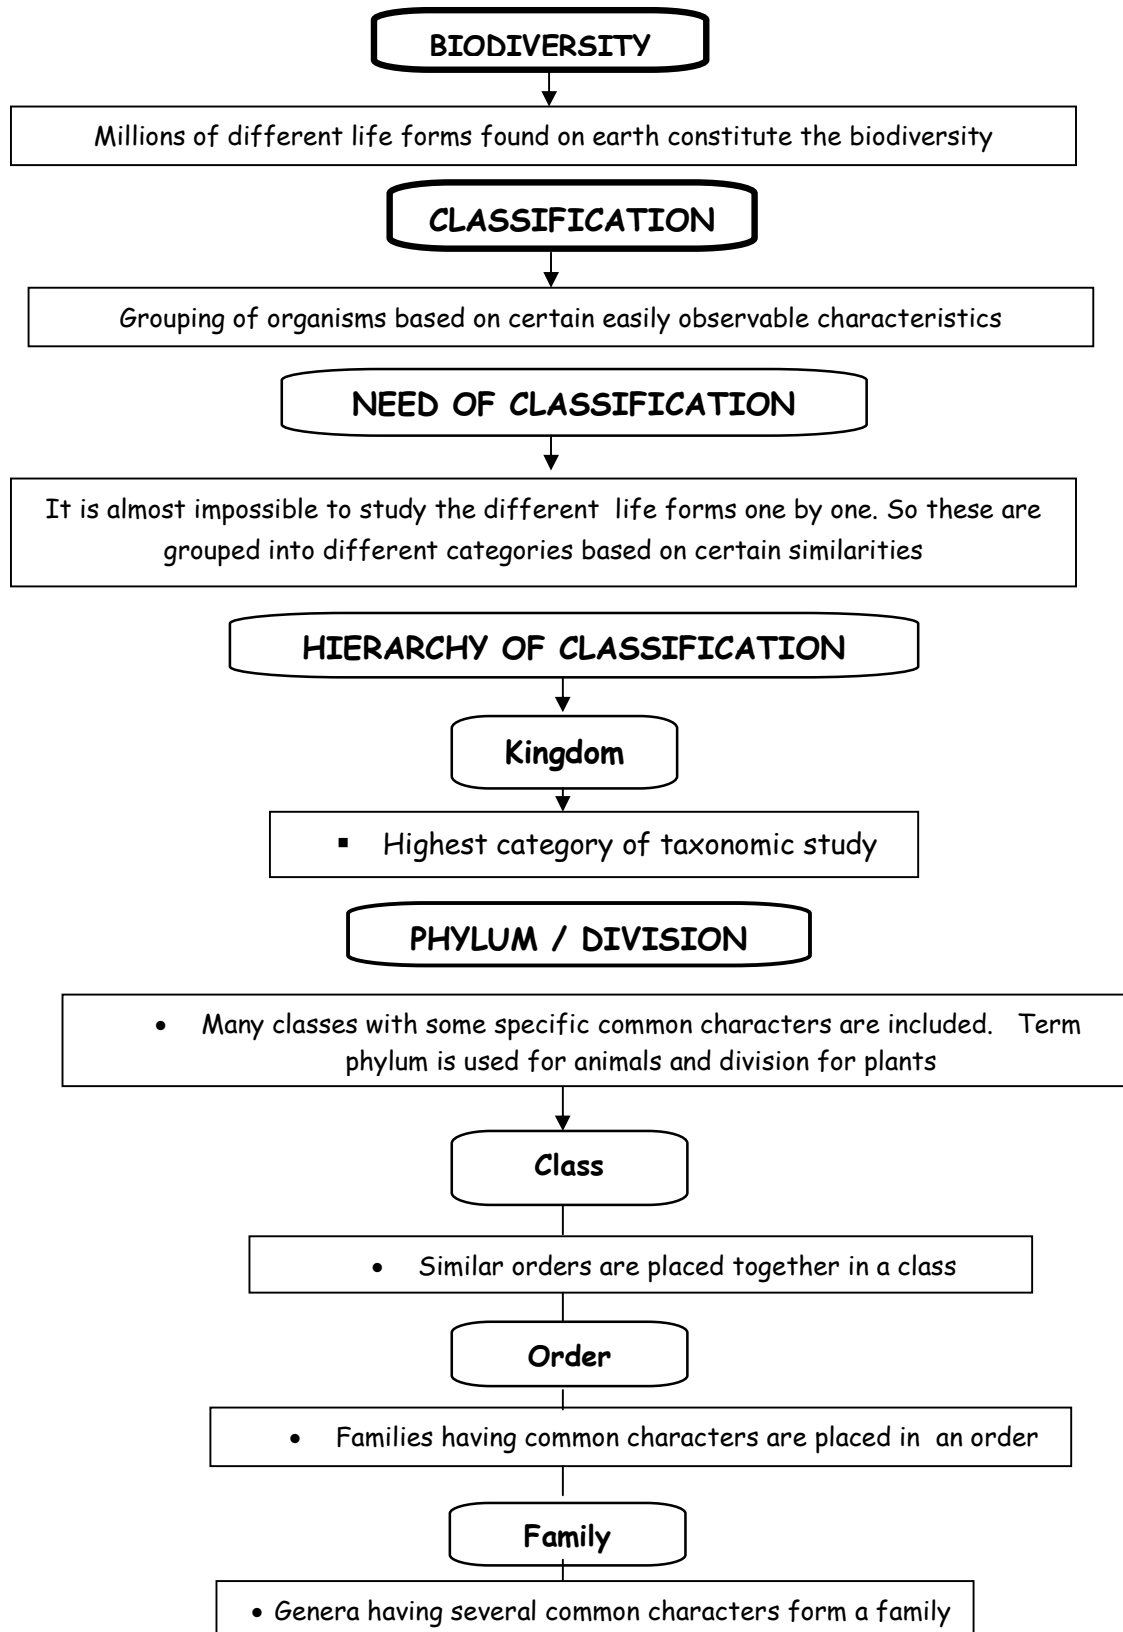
BIODIVERSITY

Millions of different life forms found on earth constitute the biodiversity

CLASSIFICATION

Grouping of organisms based on certain easily observable characteristics

NEED OF CLASSIFICATION

It is almost impossible to study the different life forms one by one. So these are grouped into different categories based on certain similarities

HIERARCHY OF CLASSIFICATION

Kingdom

▪ Highest category of taxonomic study

PHYLUM / DIVISION

• Many classes with some specific common characters are included. Term phylum is used for animals and division for plants

Class

• Similar orders are placed together in a class

Order

• Families having common characters are placed in an order

Family

• Genera having several common characters form a family